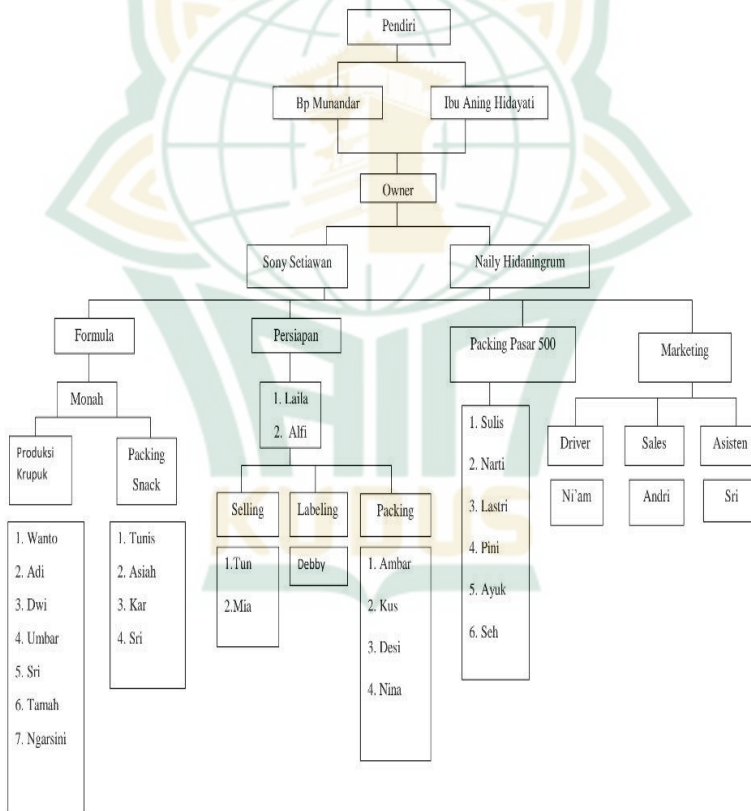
Pendiri

Bp Munandar

Ibu Aning Hidayati

Owner

Sony Setiawan

Naily Hidaningrum

Formula

Monah

Produksi Krupuk

1. Wanto
2. Adi
3. Dwi
4. Umbar
5. Sri
6. Tamah
7. Ngarsini

Packing Snack

1. Tunis
2. Asiah
3. Kar
4. Sri

Persiapan

1. Laila
2. Alfi

Selling

1.Tun
2.Mia

Labeling

Debby

Packing

1. Ambar
2. Kus
3. Desi
4. Nina

Packing Pasar 500

1. Sulis
2. Narti
3. Lastri
4. Pini
5. Ayuk
6. Seh

Marketing

Driver

Ni`am

Sales

Andri

Asisten

Sri